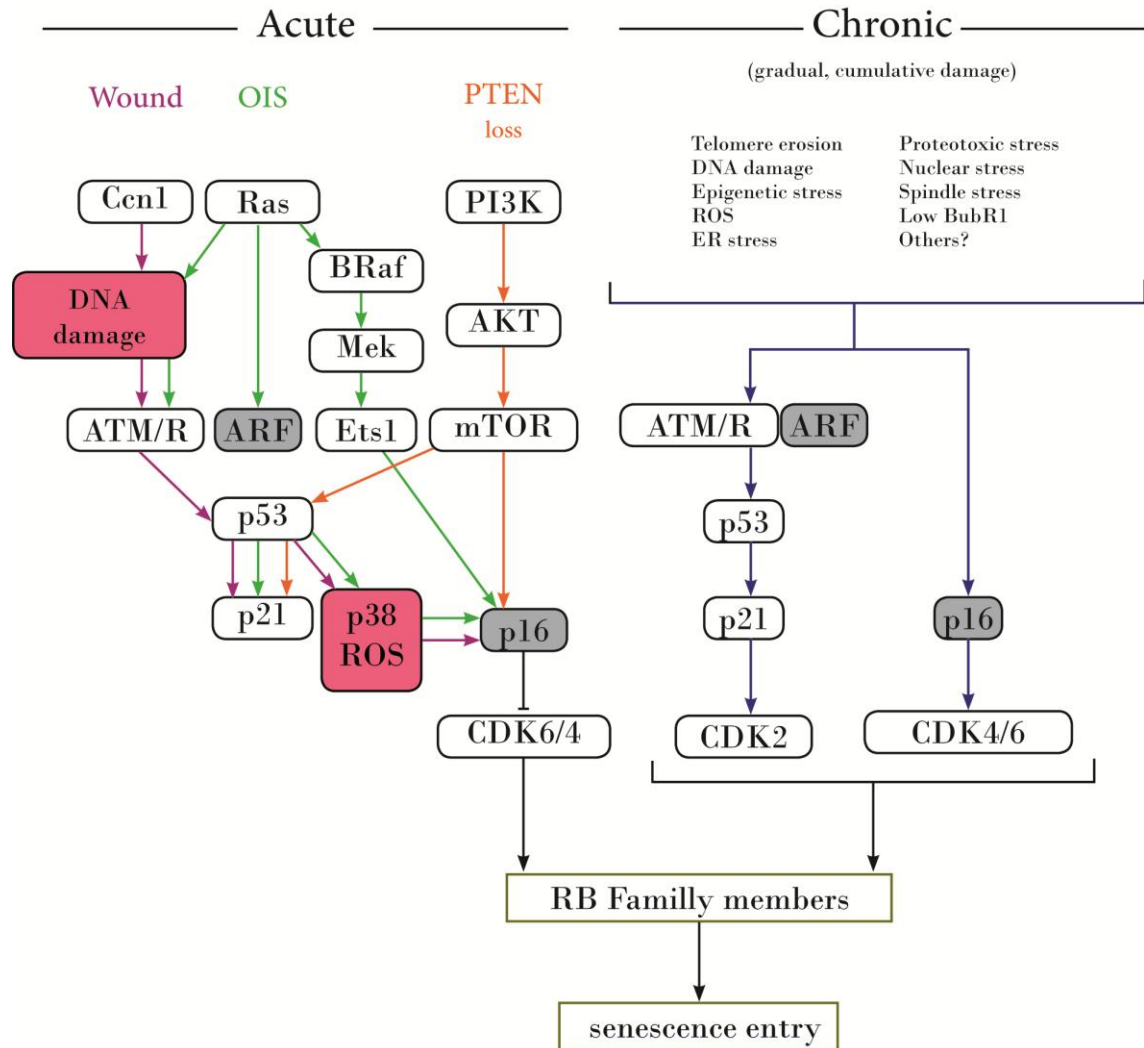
Acute

Wound OIS PTEN loss

Ccn1
Ras
PI3K
BRaf
DNA damage
Mek
AKT
ATM/R
ARF
Ets1
mTOR
p53
p21
p38 ROS
p16
CDK6/4

Chronic

(gradual, cumulative damage)

Telomere erosion
DNA damage
Epigenetic stress
ROS
ER stress

Proteotoxic stress
Nuclear stress
Spindle stress
Low BubR1
Others?

ATM/R
ARF
p53
p21
p16
CDK2
CDK4/6

RB Familly members

senescence entry